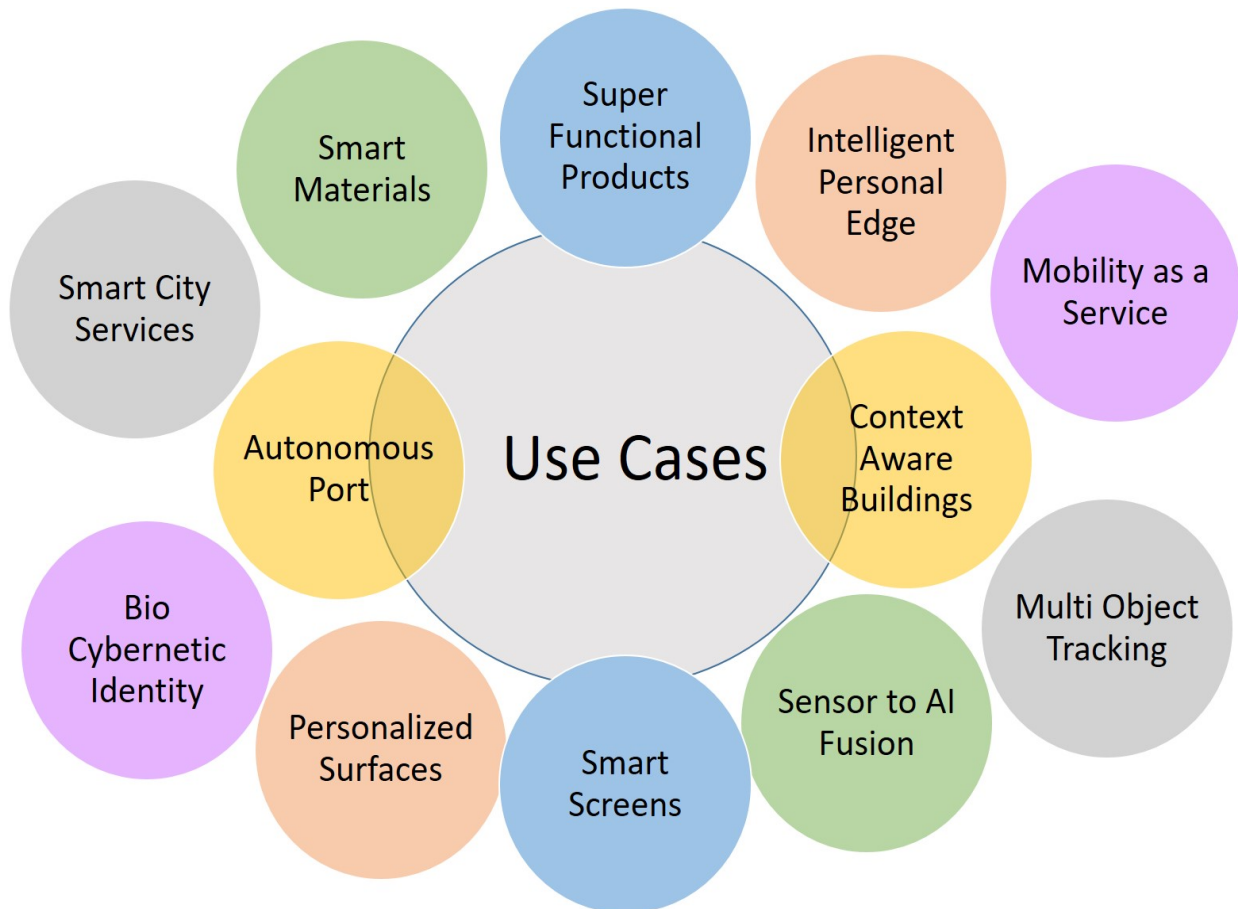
Use Cases

Super Functional Products

Intelligent Personal Edge

Mobility as a Service

Context Aware Buildings

Multi Object Tracking

Sensor to AI Fusion

Smart Screens

Personalized Surfaces

Bio Cybernetic Identity

Autonomous Port

Smart City Services

Smart Materials